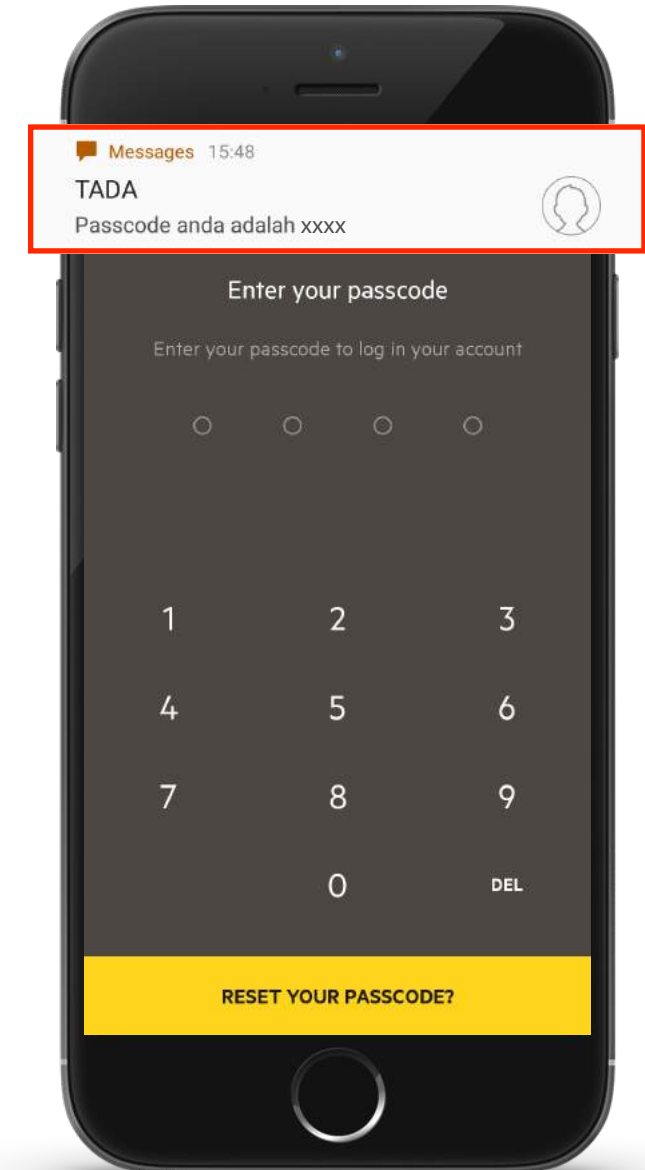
Messages 15:48
TADA
Passcode anda adalah xxxx

Enter your passcode

Enter your passcode to log in your account

| 1 | 2 | 3 |
|---|---|---|
| 4 | 5 | 6 |
| 7 | 8 | 9 |
|  | 0 | DEL |

RESET YOUR PASSCODE?